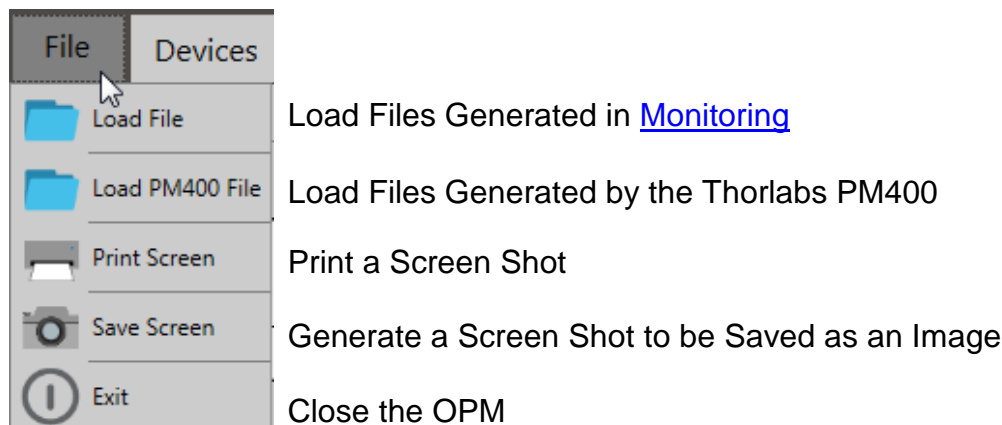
File Devices

Load File
Load Files Generated in Monitoring

Load PM400 File
Load Files Generated by the Thorlabs PM400

Print Screen
Print a Screen Shot

Save Screen
Generate a Screen Shot to be Saved as an Image

Exit
Close the OPM